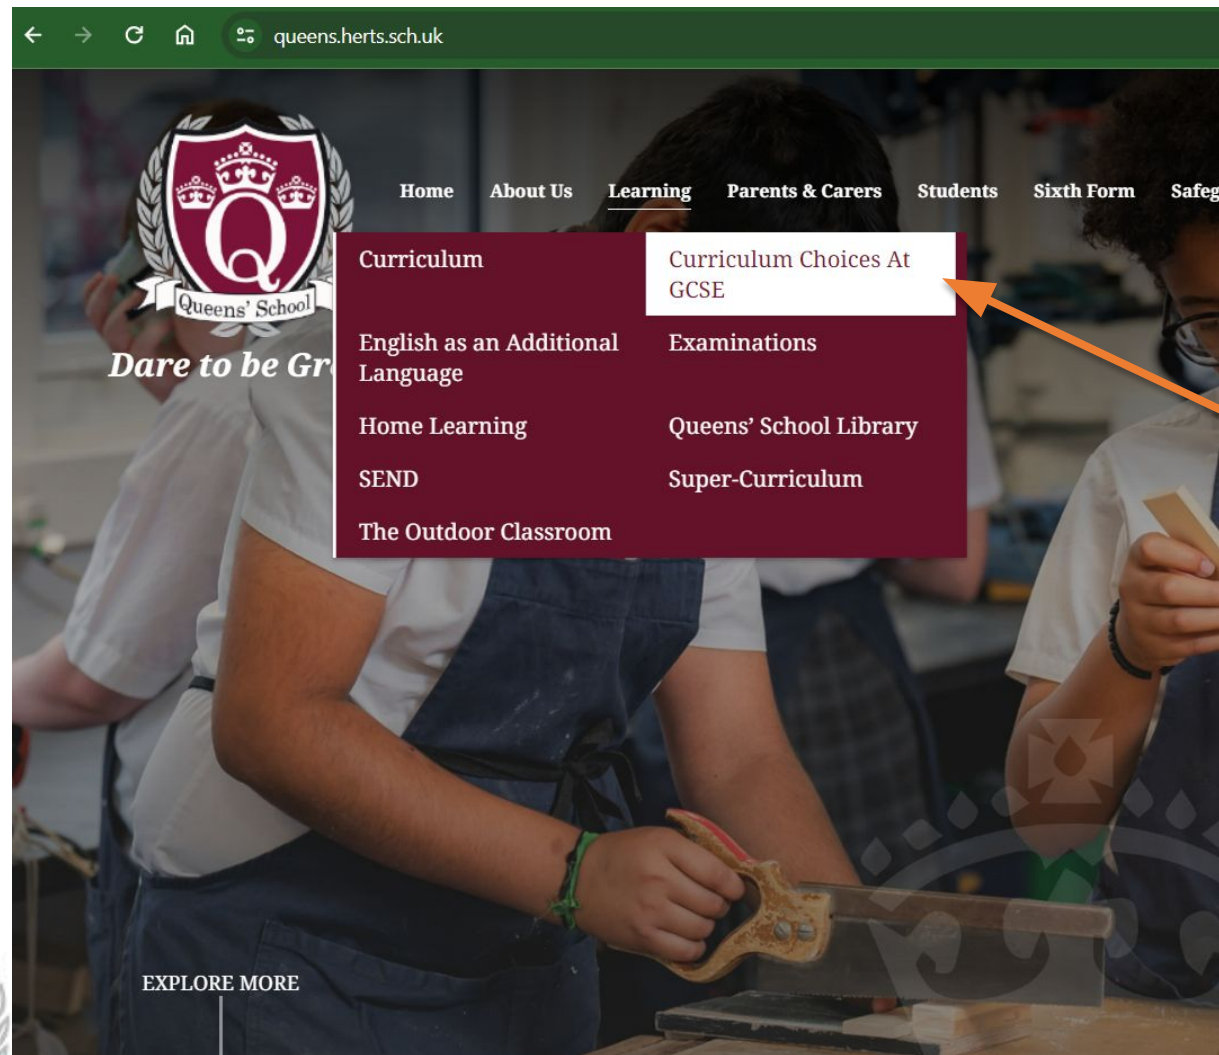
queens.herts.sch.uk

Q
Queens' School

Dare to be Gr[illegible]

Home About Us Learning Parents & Carers Students Sixth Form Safeg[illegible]

Curriculum
English as an Additional Language
Home Learning
SEND
The Outdoor Classroom

Curriculum Choices At GCSE
Examinations
Queens' School Library
Super-Curriculum

EXPLORE MORE